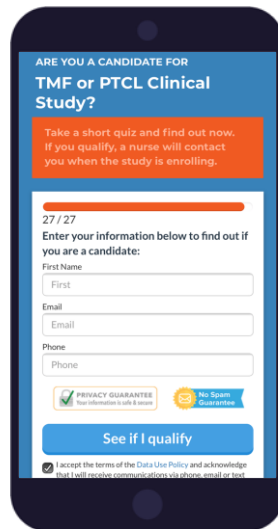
ARE YOU A CANDIDATE FOR
TMF or PTCL Clinical Study?

Take a short quiz and find out now. If you qualify, a nurse will contact you when the study is enrolling.

27 / 27
Enter your information below to find out if you are a candidate:

First Name
First

Email
Email

Phone
Phone

PRIVACY GUARANTEE
Your information is safe & secure

No Spam Guarantee

See if I qualify

I accept the terms of the Data Use Policy and acknowledge that I will receive communications via phone, email or text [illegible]